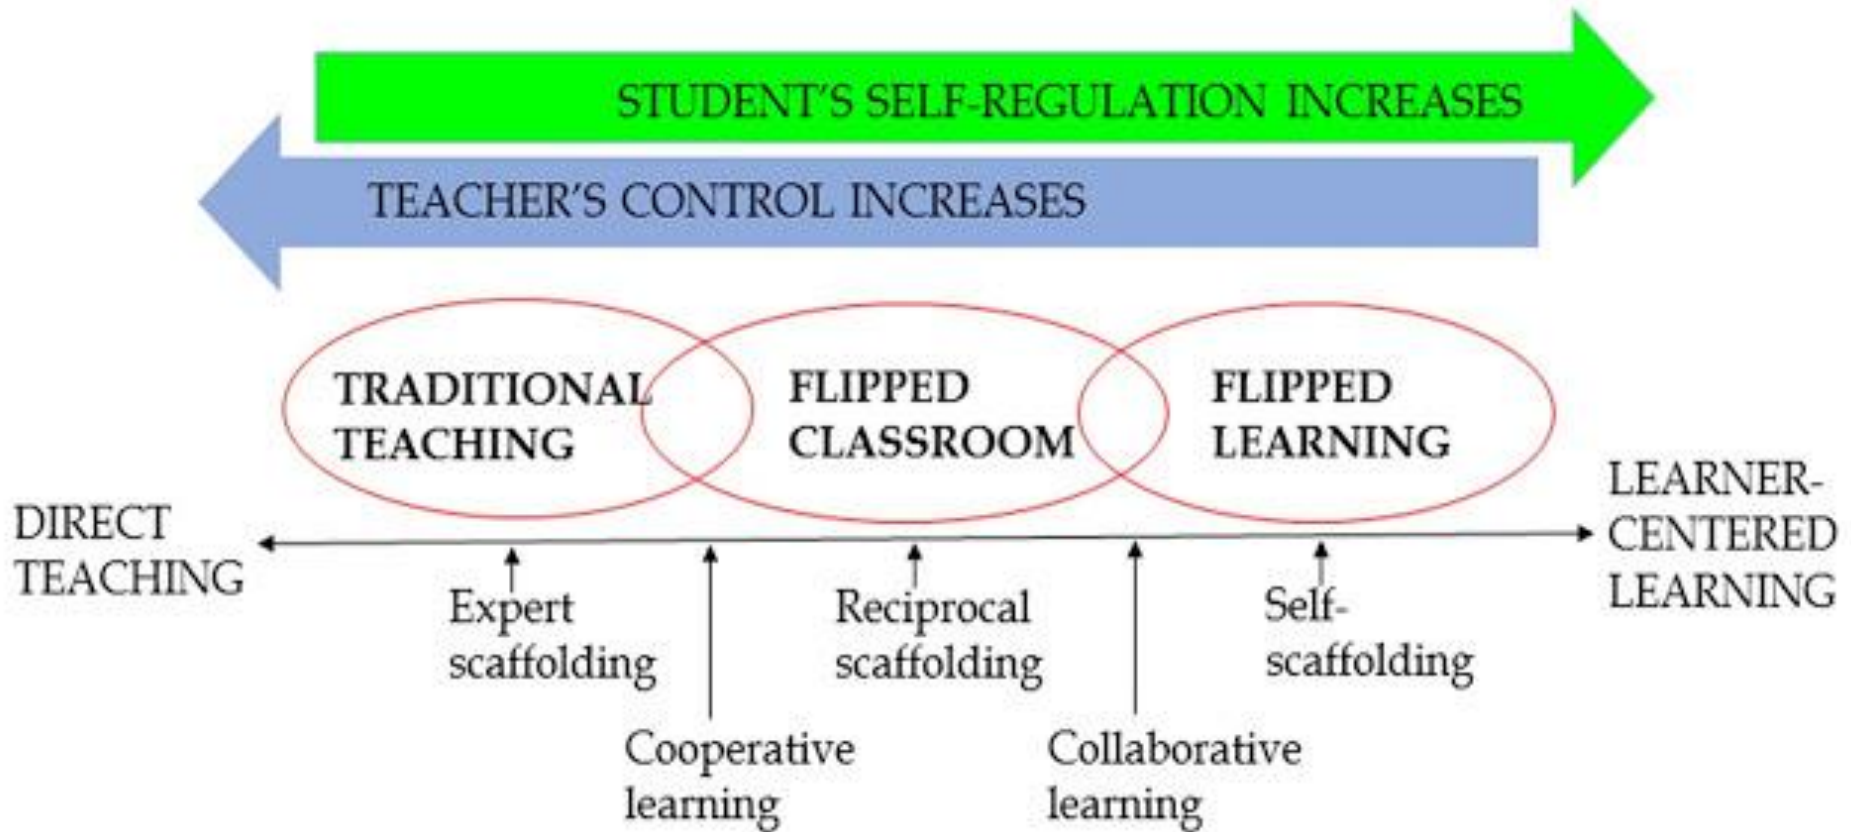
STUDENT'S SELF-REGULATION INCREASES

TEACHER'S CONTROL INCREASES

TRADITIONAL TEACHING

FLIPPED CLASSROOM

FLIPPED LEARNING

DIRECT TEACHING

LEARNER-CENTERED LEARNING

Expert scaffolding

Reciprocal scaffolding

Self-scaffolding

Cooperative learning

Collaborative learning